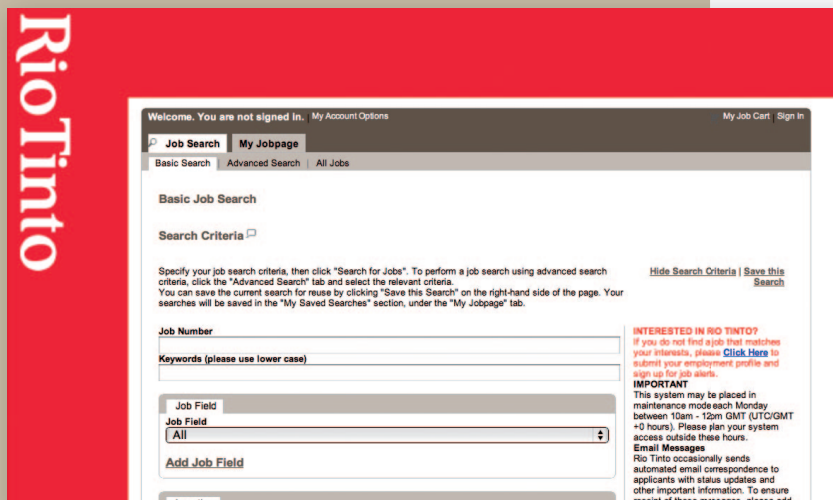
Rio Tinto

Welcome. You are not signed in. My Account Options

My Job Cart | Sign In

Job Search | My Jobpage

Basic Search | Advanced Search | All Jobs

Basic Job Search

Search Criteria

Specify your job search criteria, then click "Search for Jobs". To perform a job search using advanced search criteria, click the "Advanced Search" tab and select the relevant criteria.
You can save the current search for reuse by clicking "Save this Search" on the right-hand side of the page. Your searches will be saved in the "My Saved Searches" section, under the "My Jobpage" tab.

Hide Search Criteria | Save this Search

Job Number

Keywords (please use lower case)

Job Field

Job Field

All

Add Job Field

INTERESTED IN RIO TINTO?
If you do not find a job that matches your interests, please Click Here to submit your employment profile and sign up for job alerts.

IMPORTANT
This system may be placed in maintenance mode each Monday between 10am - 12pm GMT (UTC/GMT +0 hours). Please plan your system access outside these hours.

Email Messages
Rio Tinto occasionally sends automated email correspondence to applicants with status updates and other important information. To ensure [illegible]